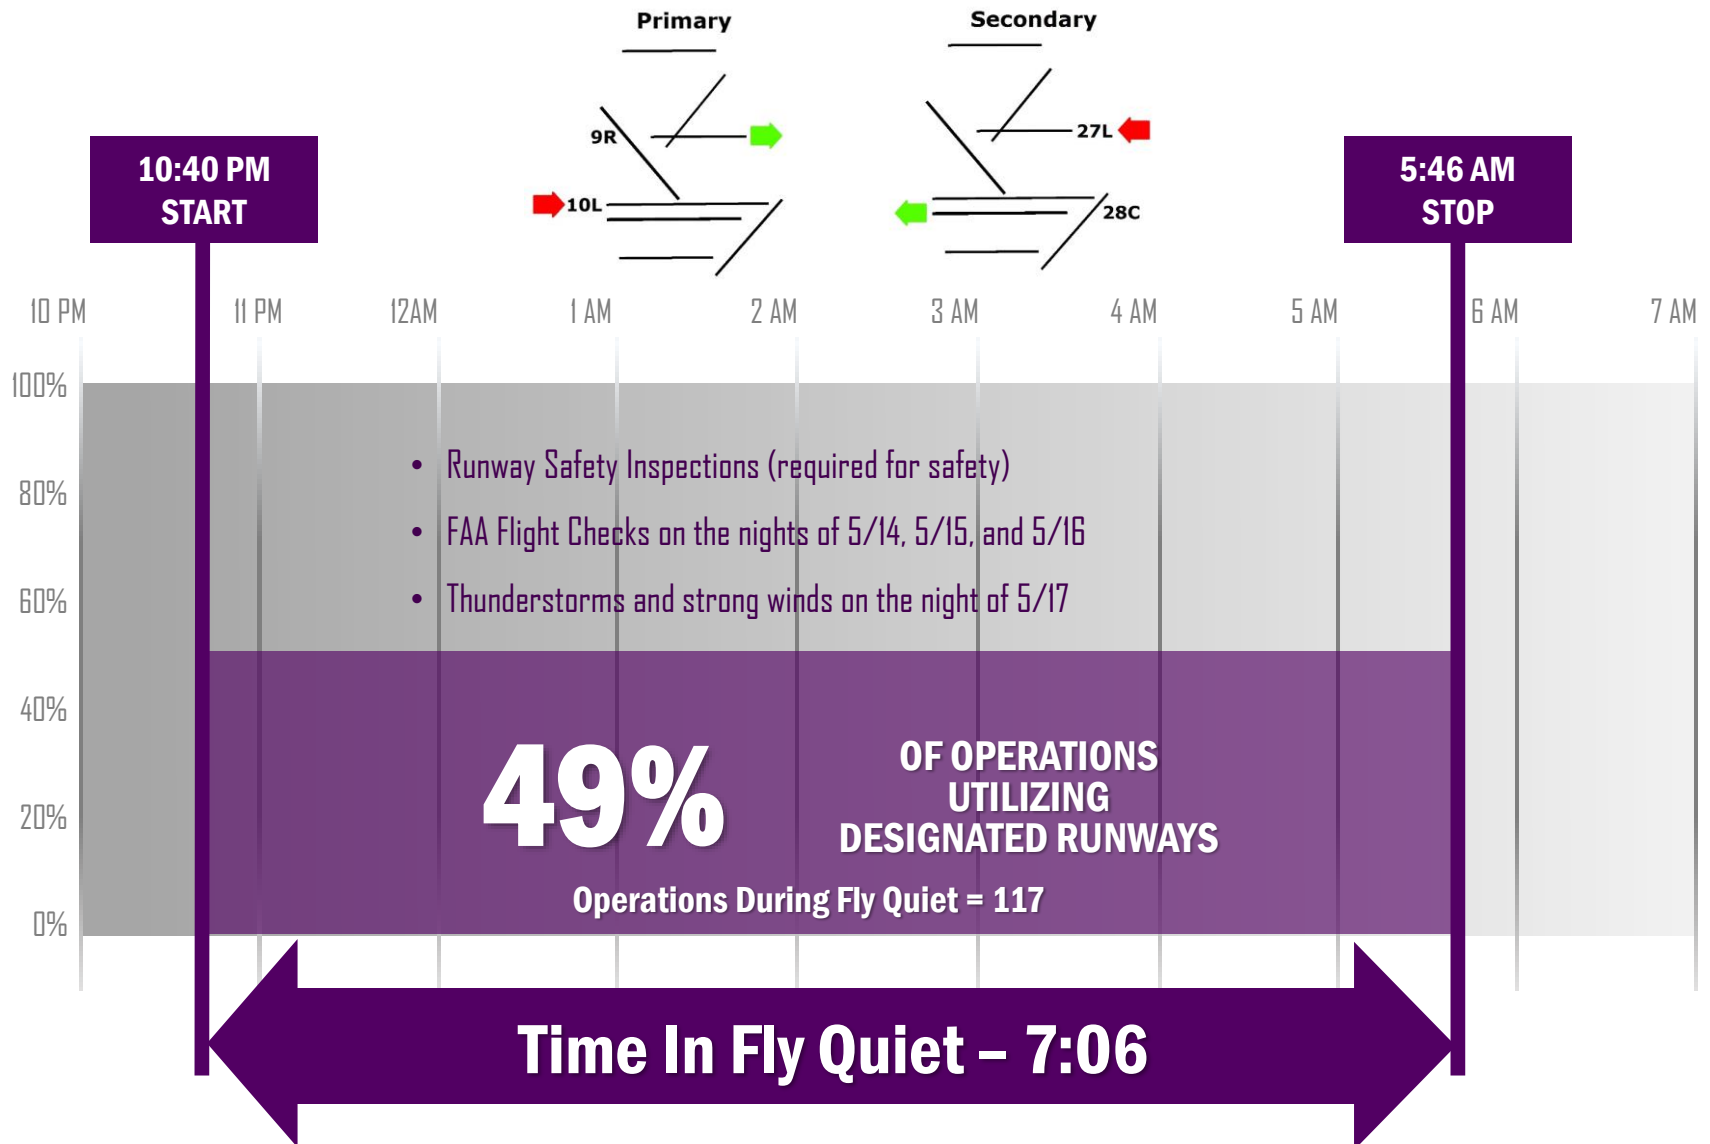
Primary

9R

10L

Secondary

27L

28C

10:40 PM
START

5:46 AM
STOP

10 PM 11 PM 12AM 1 AM 2 AM 3 AM 4 AM 5 AM 6 AM 7 AM

100%
80%
60%
40%
20%
0%

• Runway Safety Inspections (required for safety)
• FAA Flight Checks on the nights of 5/14, 5/15, and 5/16
• Thunderstorms and strong winds on the night of 5/17

49%

OF OPERATIONS UTILIZING DESIGNATED RUNWAYS

Operations During Fly Quiet = 117

Time In Fly Quiet – 7:06